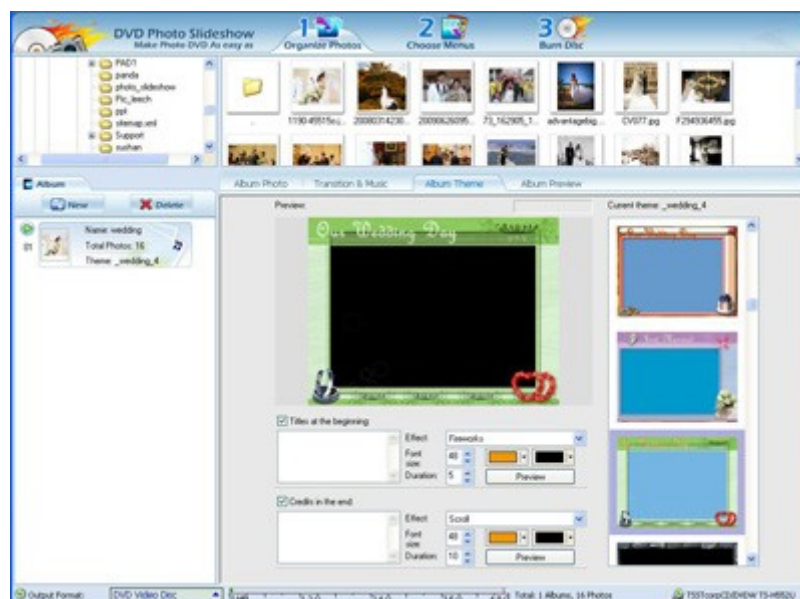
DVD Photo Slideshow
Make Photo DVD As easy as

1 Organize Photos
2 Choose Menus
3 Burn Disc

PAD1
panda
photo_slideshow
Pic_leech
ppt
sitemap.xml
Support
sushan

1190 49515e... 20080314230... 20080626095... 73_162905_1... advantagebig... CV077.jpg F294936455.jpg

Album
New
Delete
01
Name: wedding
Total Photos: 16
Theme: _wedding_4

Album Photo
Transition & Music
Album Theme
Album Preview

Preview:
Current theme: _wedding_4

Our Wedding Day

Titles at the beginning
Effect Fireworks
Font size 40
Duration 5
Preview

Credits in the end
Effect Scroll
Font size 40
Duration 10
Preview

Output Format: DVD Video Disc
Total: 1 Albums, 16 Photos
TSSTcorpCDDVDW TS-H652U